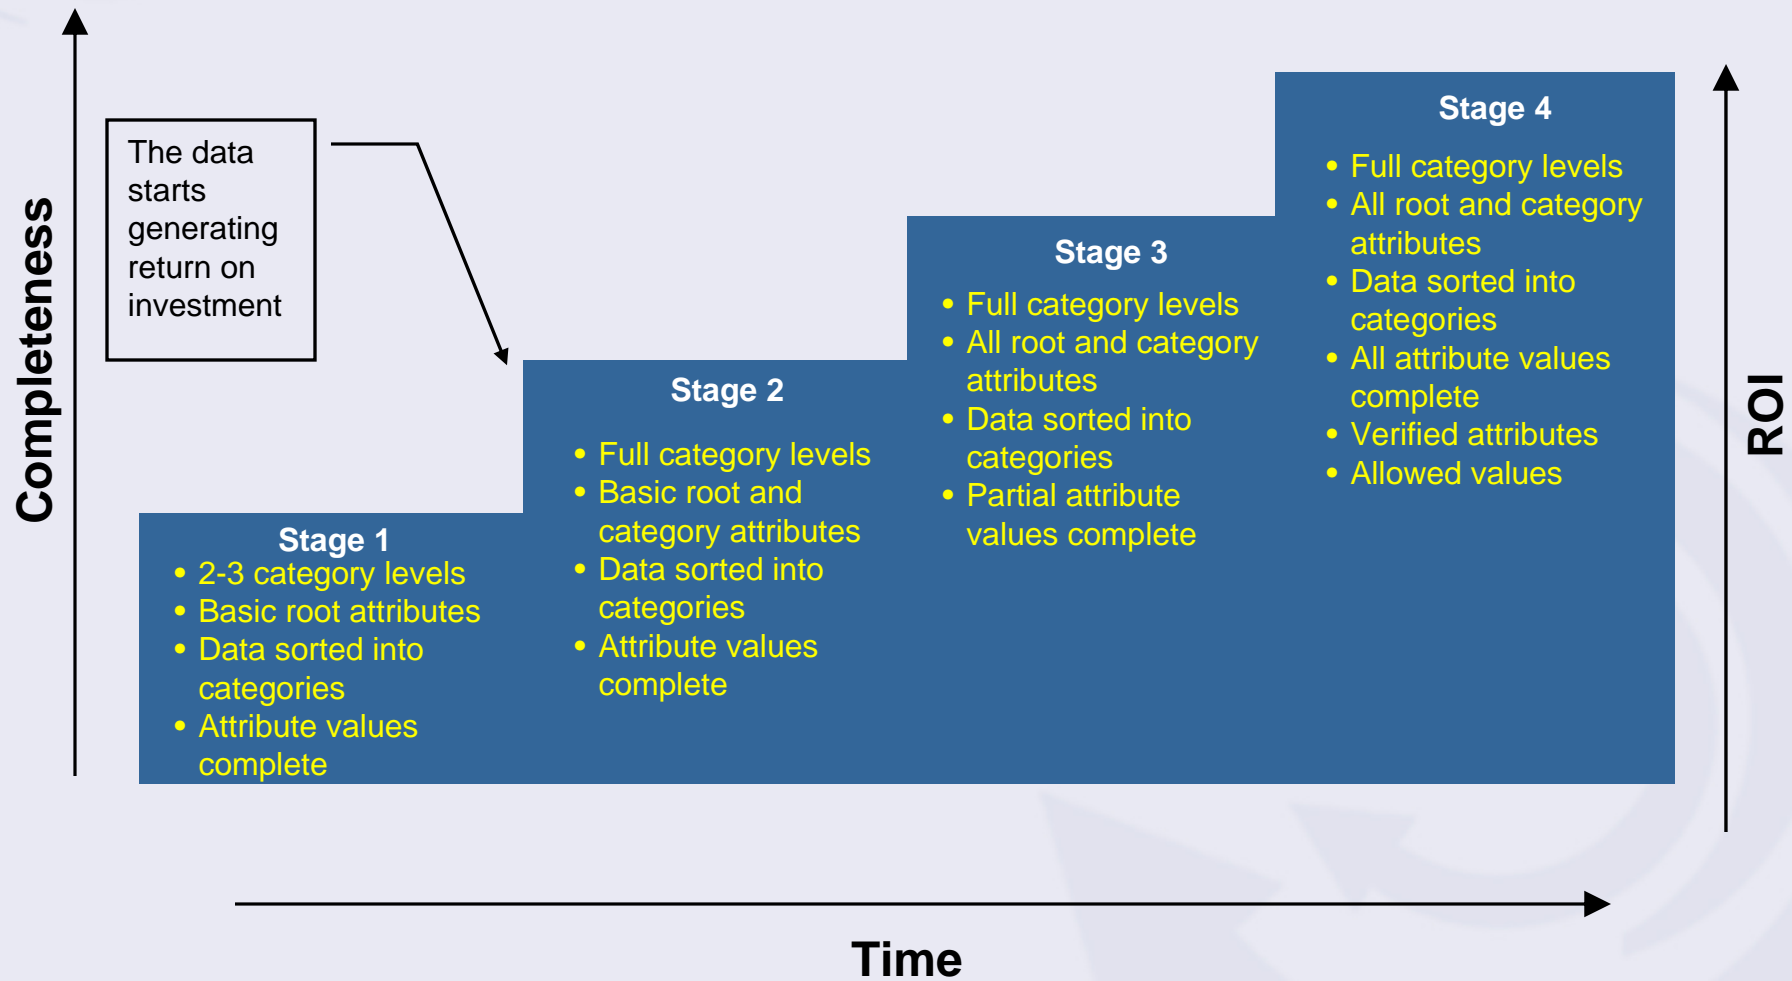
Completeness

The data starts generating return on investment

Stage 1
• 2-3 category levels
• Basic root attributes
• Data sorted into categories
• Attribute values complete

Stage 2
• Full category levels
• Basic root and category attributes
• Data sorted into categories
• Attribute values complete

Stage 3
• Full category levels
• All root and category attributes
• Data sorted into categories
• Partial attribute values complete

Stage 4
• Full category levels
• All root and category attributes
• Data sorted into categories
• All attribute values complete
• Verified attributes
• Allowed values

ROI

Time